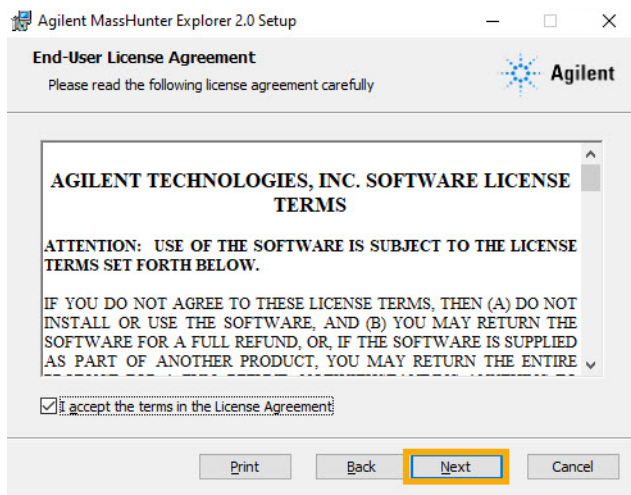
Agilent MassHunter Explorer 2.0 Setup

End-User License Agreement

Please read the following license agreement carefully

Agilent

AGILENT TECHNOLOGIES, INC. SOFTWARE LICENSE TERMS

ATTENTION: USE OF THE SOFTWARE IS SUBJECT TO THE LICENSE TERMS SET FORTH BELOW.

IF YOU DO NOT AGREE TO THESE LICENSE TERMS, THEN (A) DO NOT INSTALL OR USE THE SOFTWARE, AND (B) YOU MAY RETURN THE SOFTWARE FOR A FULL REFUND, OR, IF THE SOFTWARE IS SUPPLIED AS PART OF ANOTHER PRODUCT, YOU MAY RETURN THE ENTIRE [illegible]

I accept the terms in the License Agreement

Print Back Next Cancel